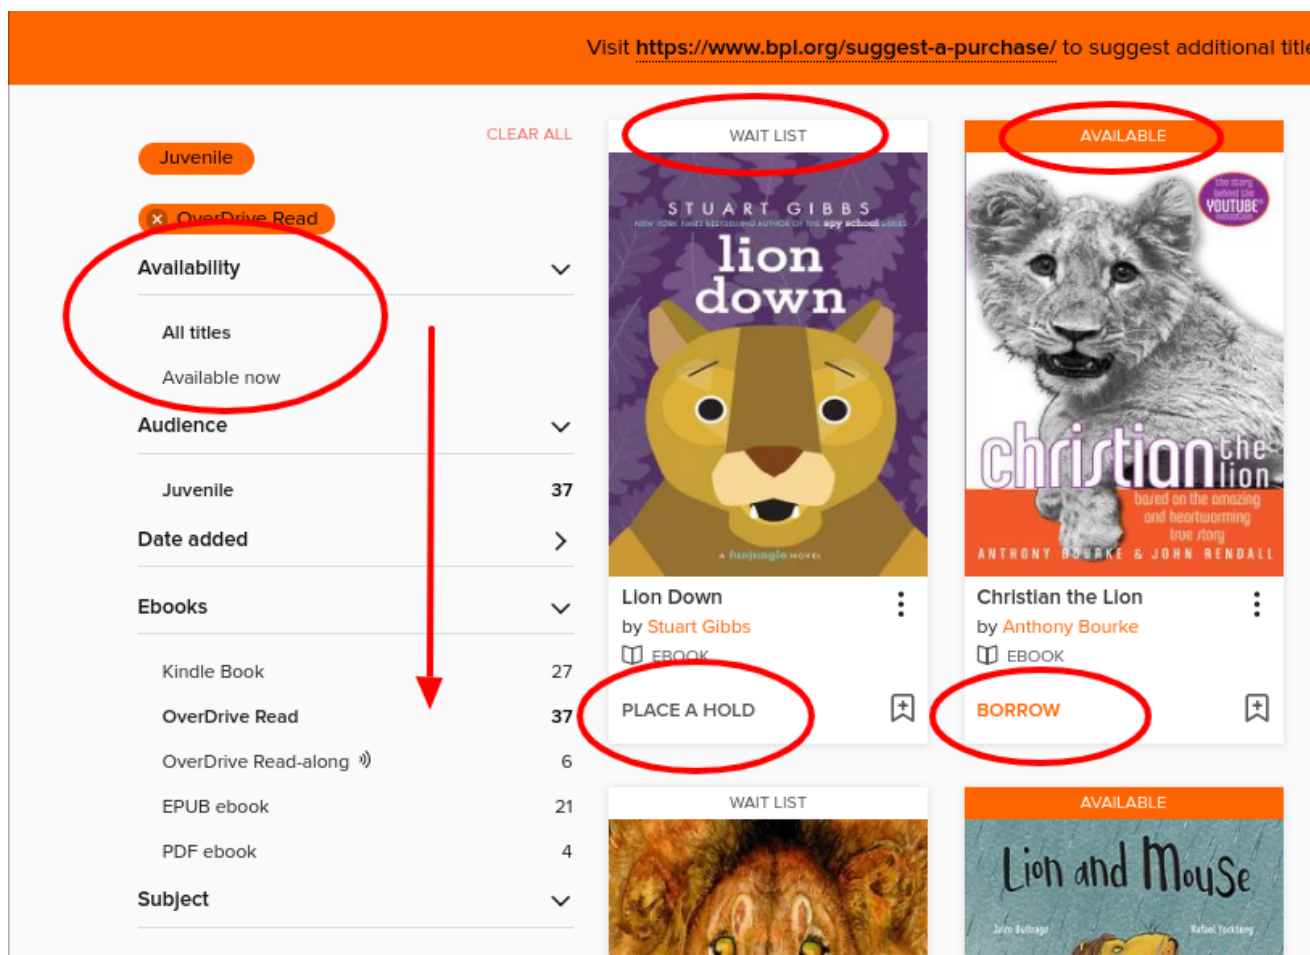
Visit https://www.bpl.org/suggest-a-purchase/ to suggest additional title

Juvenile

CLEAR ALL

OverDrive Read

Availability

All titles

Available now

Audience

Juvenile 37

Date added

Ebooks

Kindle Book 27

OverDrive Read 37

OverDrive Read-along 6

EPUB ebook 21

PDF ebook 4

Subject

WAIT LIST

STUART GIBBS
NEW YORK TIMES BESTSELLING AUTHOR OF THE spy school SERIES
lion down
A funjungle NOVEL

Lion Down
by Stuart Gibbs
EBOOK

PLACE A HOLD

AVAILABLE

the story behind the YOUTUBE sensation
christian the lion
based on the amazing and heartwarming true story
ANTHONY BOURKE & JOHN RENDALL

Christian the Lion
by Anthony Bourke
EBOOK

BORROW

WAIT LIST

AVAILABLE

Lion and Mouse
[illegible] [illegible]